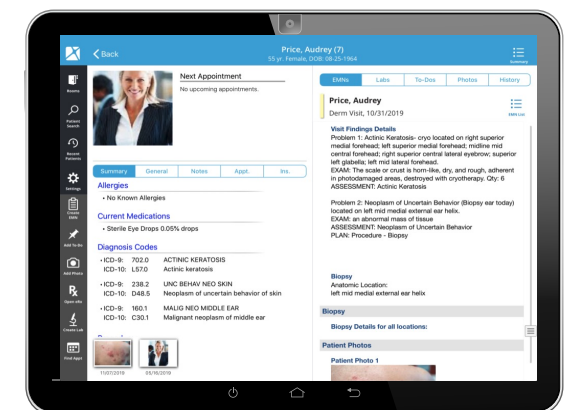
Back

Price, Audrey (7)
55 yr. Female, DOB: 08-25-1964

Summary

Rooms

Patient Search

Recent Patients

Settings

Create EMN

Add To Do

Add Photo

Open eRx

Create Lab

Find Appt

Next Appointment
No upcoming appointments.

Summary | General | Notes | Appt. | Ins.

Allergies
• No Known Allergies

Current Medications
• Sterile Eye Drops 0.05% drops

Diagnosis Codes
• ICD-9: 702.0 ACTINIC KERATOSIS
ICD-10: L57.0 Actinic keratosis

• ICD-9: 238.2 UNC BEHAV NEO SKIN
ICD-10: D48.5 Neoplasm of uncertain behavior of skin

• ICD-9: 160.1 MALIG NEO MIDDLE EAR
ICD-10: C30.1 Malignant neoplasm of middle ear

11/07/2019 | 09/16/2019

EMNs | Labs | To-Dos | Photos | History

Price, Audrey
Derm Visit, 10/31/2019

EMN List

Visit Findings Details
Problem 1: Actinic Keratosis- cryo located on right superior medial forehead; left superior medial forehead; midline mid central forehead; right superior central lateral eyebrow; superior left glabella; left mid lateral forehead.
EXAM: The scale or crust is horn-like, dry, and rough, adherent in photodamaged areas, destroyed with cryotherapy. Qty: 6
ASSESSMENT: Actinic Keratosis

Problem 2: Neoplasm of Uncertain Behavior (Biopsy ear today) located on left mid medial external ear helix.
EXAM: an abnormal mass of tissue
ASSESSMENT: Neoplasm of Uncertain Behavior
PLAN: Procedure - Biopsy

Biopsy
Anatomic Location:
left mid medial external ear helix

Biopsy
Biopsy Details for all locations:

Patient Photos
Patient Photo 1